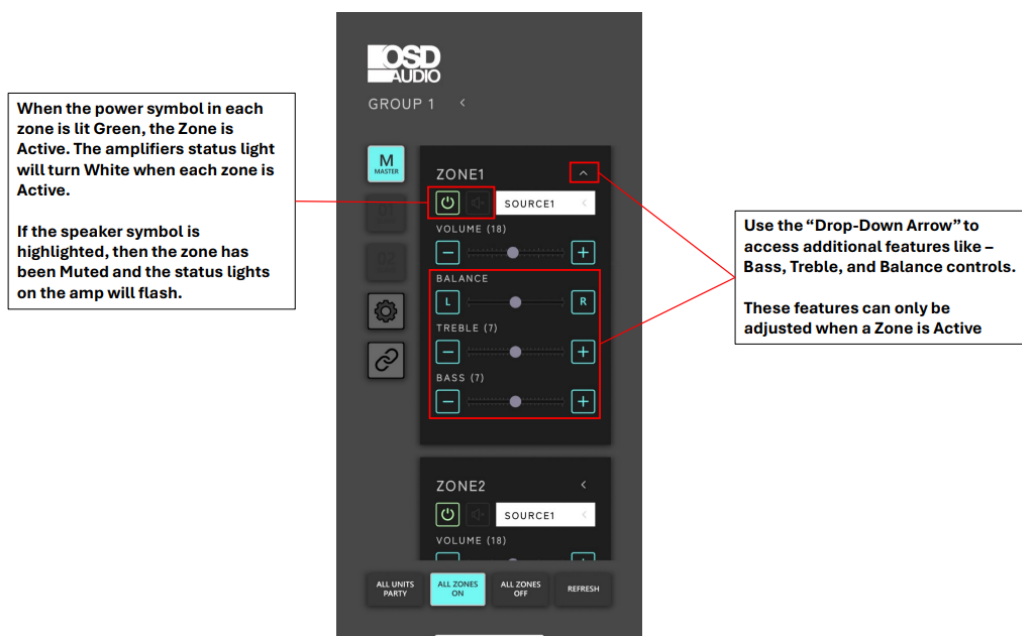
When the power symbol in each zone is lit Green, the Zone is Active. The amplifiers status light will turn White when each zone is Active.

If the speaker symbol is highlighted, then the zone has been Muted and the status lights on the amp will flash.

OSD AUDIO

GROUP 1

M
MASTER

ZONE1

SOURCE1

VOLUME (18)

BALANCE

L

R

TREBLE (7)

BASS (7)

ZONE2

SOURCE1

VOLUME (18)

ALL UNITS PARTY

ALL ZONES ON

ALL ZONES OFF

REFRESH

Use the "Drop-Down Arrow" to access additional features like – Bass, Treble, and Balance controls.

These features can only be adjusted when a Zone is Active